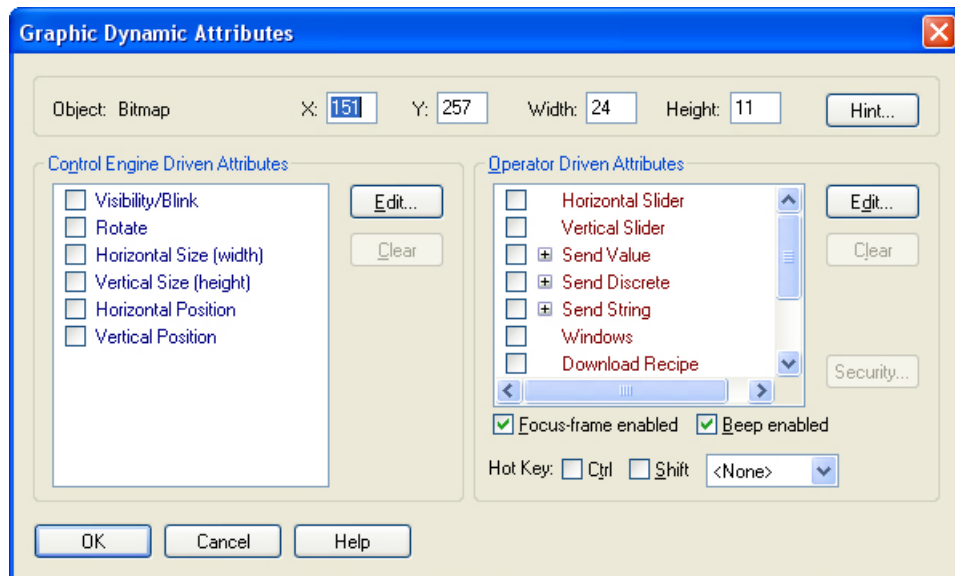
Graphic Dynamic Attributes

Object: Bitmap X: 151 Y: 257 Width: 24 Height: 11 Hint...

Control Engine Driven Attributes

Visibility/Blink
Rotate
Horizontal Size (width)
Vertical Size (height)
Horizontal Position
Vertical Position

Edit...
Clear

Operator Driven Attributes

Horizontal Slider
Vertical Slider
Send Value
Send Discrete
Send String
Windows
Download Recipe

Edit...
Clear
Security...

Focus-frame enabled
Beep enabled

Hot Key: Ctrl Shift <None>

OK Cancel Help